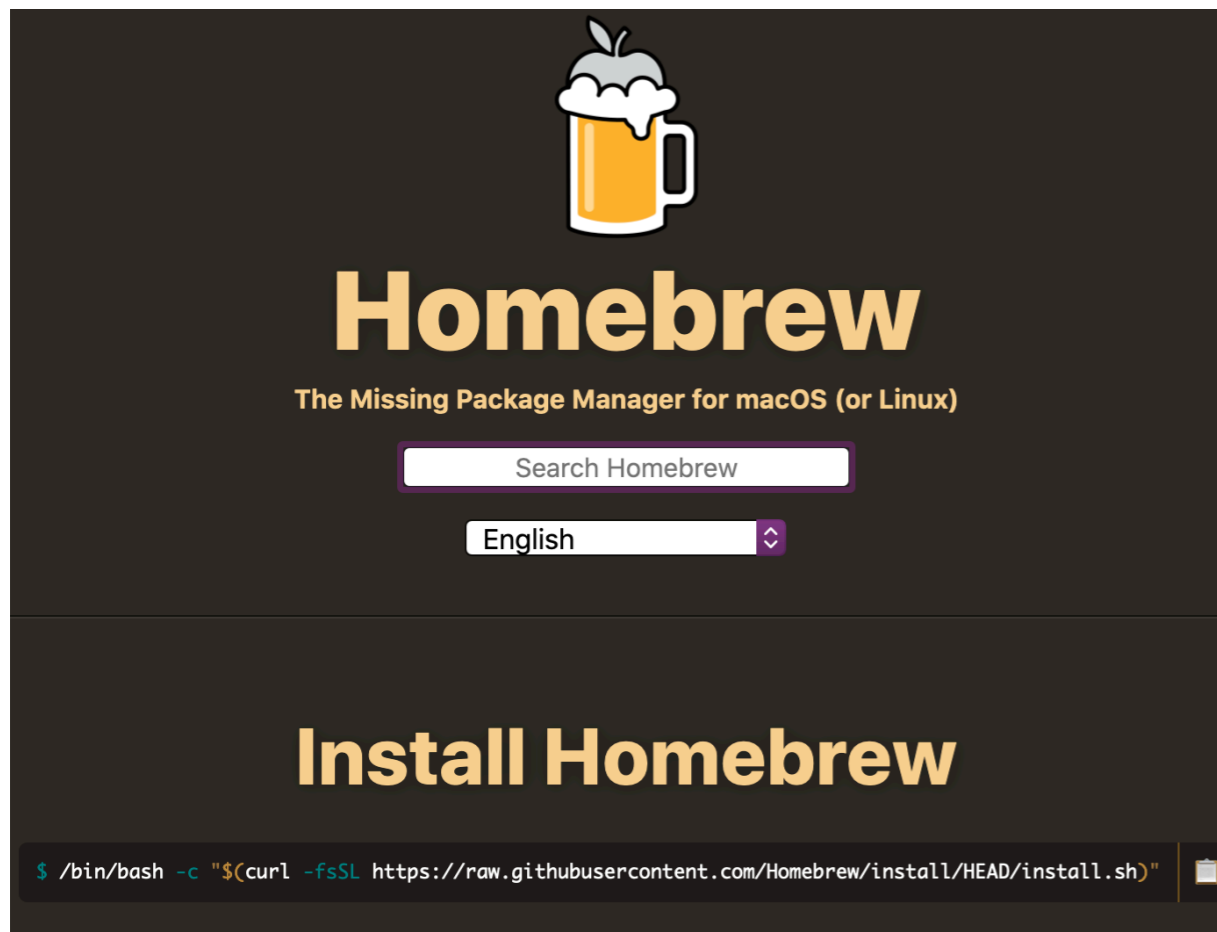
Homebrew

The Missing Package Manager for macOS (or Linux)

Search Homebrew

English

Install Homebrew

$ /bin/bash -c "$(curl -fsSL https://raw.githubusercontent.com/Homebrew/install/HEAD/install.sh)"